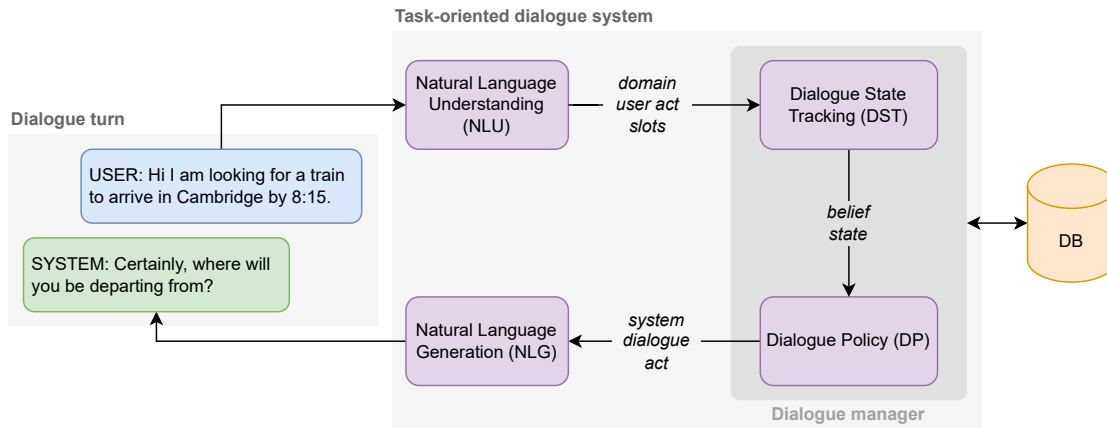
Task-oriented dialogue system

Dialogue turn

USER: Hi I am looking for a train to arrive in Cambridge by 8:15.

SYSTEM: Certainly, where will you be departing from?

Natural Language Understanding (NLU)

domain
user act
slots

Dialogue State Tracking (DST)

belief state

DB

Natural Language Generation (NLG)

system dialogue act

Dialogue Policy (DP)

Dialogue manager